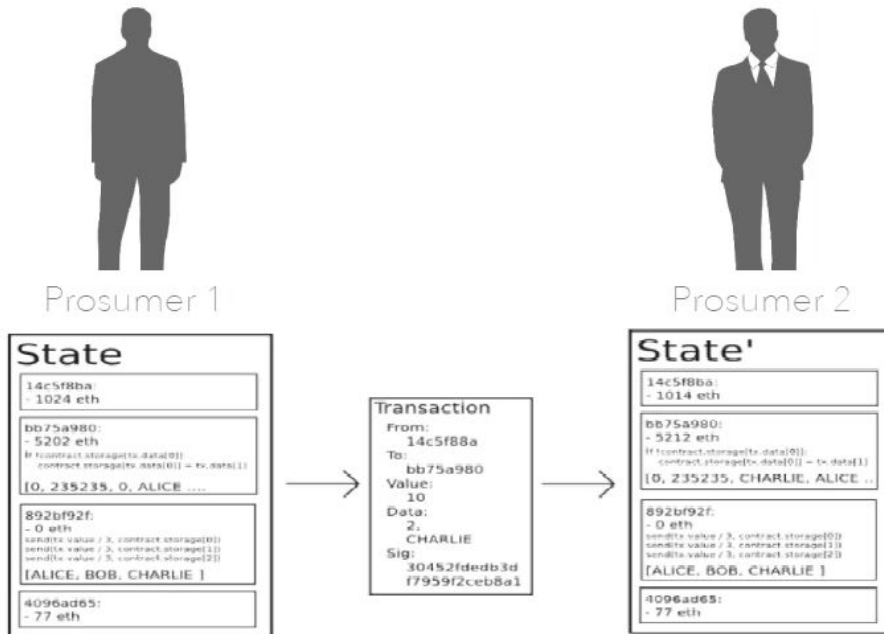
Prosumer 1

Prosumer 2

State

14c5f8ba:
- 1024 eth

bb75a980:
- 5202 eth
if !contract.storage[tx.data[0]]:
contract.storage[tx.data[0]] = tx.data[1]
[0, 235235, 0, ALICE ....

892bf92f:
- 0 eth
send(tx.value / 3, contract.storage[0])
send(tx.value / 3, contract.storage[1])
send(tx.value / 3, contract.storage[2])
[ALICE, BOB, CHARLIE ]

4096ad65:
- 77 eth

Transaction
From:
14c5f88a
To:
bb75a980
Value:
10
Data:
2,
CHARLIE
Sig:
30452fdedb3d
f7959f2ceb8a1

State'

14c5f8ba:
- 1014 eth

bb75a980:
- 5212 eth
if !contract.storage[tx.data[0]]:
contract.storage[tx.data[0]] = tx.data[1]
[0, 235235, CHARLIE, ALICE ..

892bf92f:
- 0 eth
send(tx.value / 3, contract.storage[0])
send(tx.value / 3, contract.storage[1])
send(tx.value / 3, contract.storage[2])
[ALICE, BOB, CHARLIE ]

4096ad65:
- 77 eth